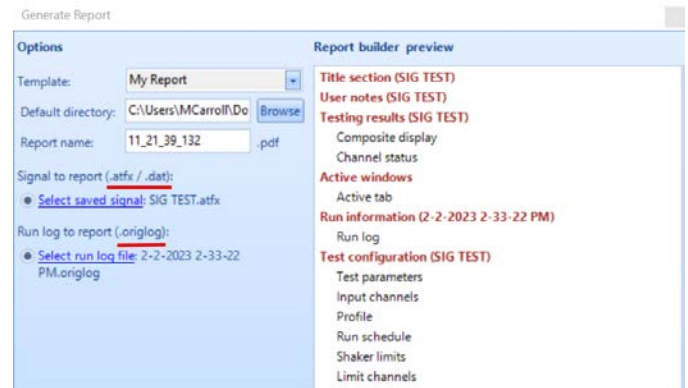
Generate Report

Options

Template: My Report

Default directory: C:\Users\MCarroll\Do Browse

Report name: 11_21_39_132 .pdf

Signal to report (.atfx / .dat):

Select saved signal: SIG TEST.atfx

Run log to report (.origlog):

Select run log file: 2-2-2023 2-33-22 PM.origlog

Report builder preview

Title section (SIG TEST)
User notes (SIG TEST)
Testing results (SIG TEST)
Composite display
Channel status
Active windows
Active tab
Run information (2-2-2023 2-33-22 PM)
Run log
Test configuration (SIG TEST)
Test parameters
Input channels
Profile
Run schedule
Shaker limits
Limit channels